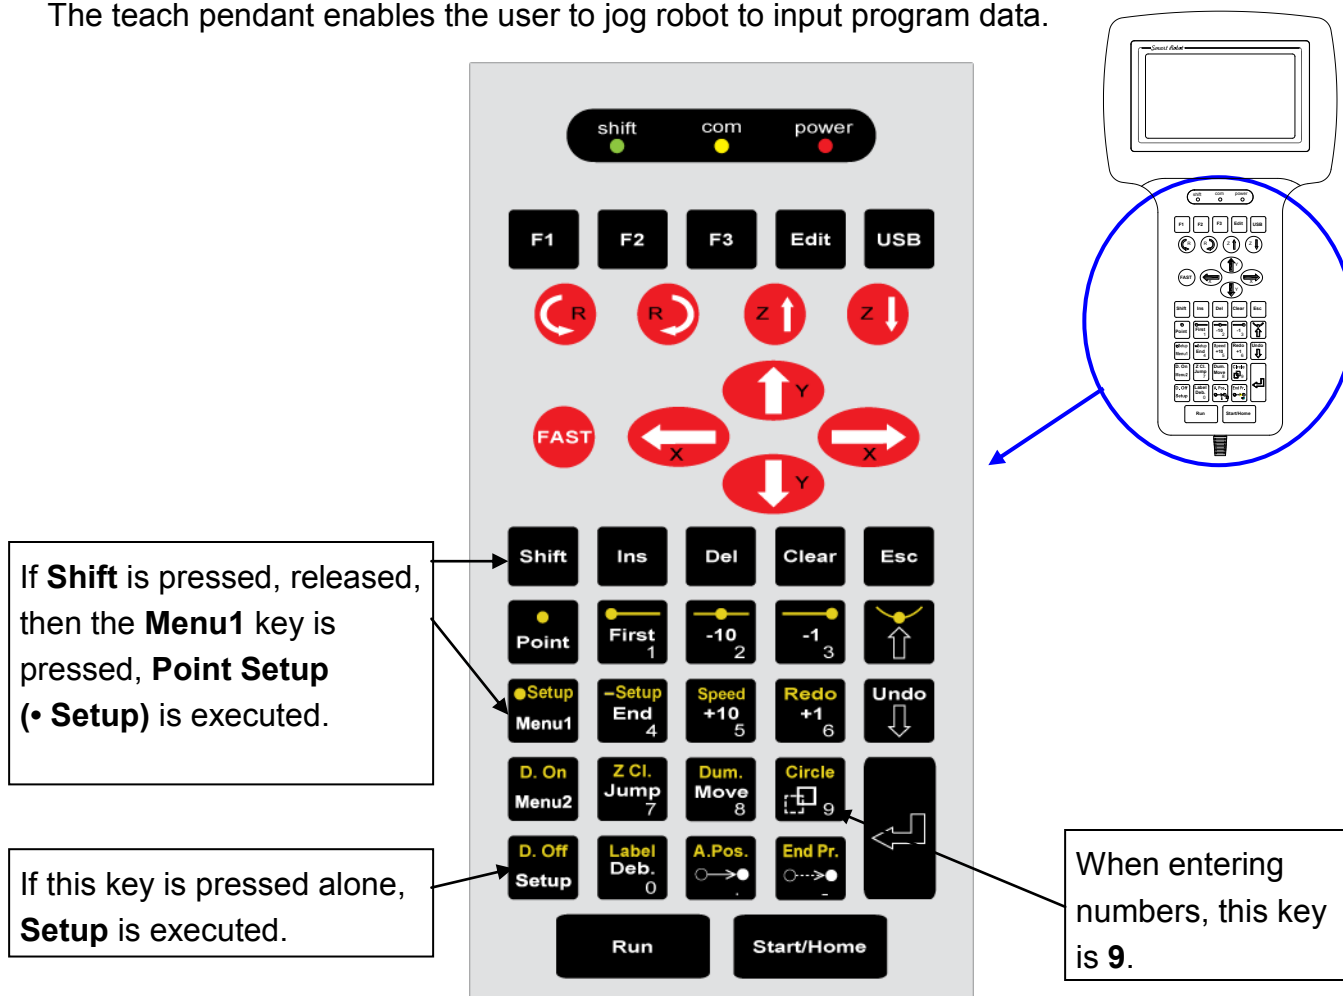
The teach pendant enables the user to jog robot to input program data.

shift com power

F1 F2 F3 Edit USB

R R Z Z

FAST Y X X Y

Shift Ins Del Clear Esc

Point First 1 -10 2 -1 3

●Setup Menu1 −Setup End 4 Speed +10 5 Redo +1 6 Undo

D. On Menu2 Z Cl. Jump 7 Dum. Move 8 Circle 9

D. Off Setup Label Deb. 0 A.Pos. . End Pr. -

Run Start/Home

If **Shift** is pressed, released, then the **Menu1** key is pressed, **Point Setup (• Setup)** is executed.

If this key is pressed alone, **Setup** is executed.

When entering numbers, this key is **9**.